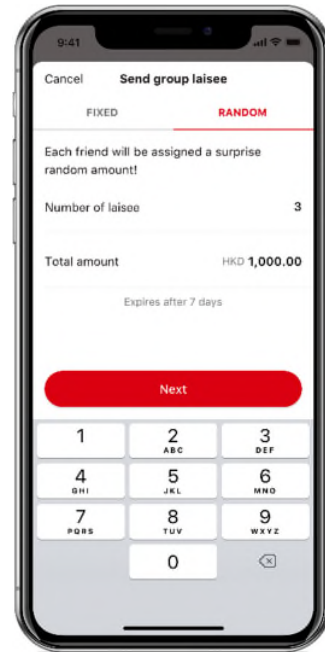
9:41

Cancel Send group laisee

FIXED RANDOM

Each friend will be assigned a surprise random amount!

Number of laisee 3

Total amount HKD 1,000.00

Expires after 7 days

Next

1
2 ABC
3 DEF
4 GHI
5 JKL
6 MNO
7 PQRS
8 TUV
9 WXYZ
0